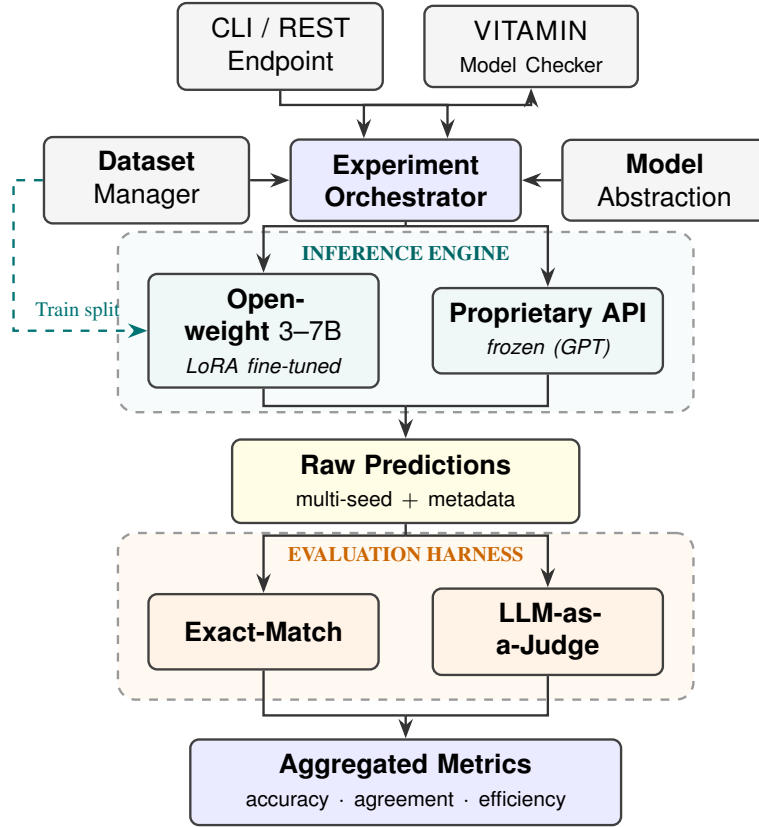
CLI / REST Endpoint

VITAMIN Model Checker

Dataset Manager

Experiment Orchestrator

Model Abstraction

Train split

INFERENCE ENGINE

Open-weight 3–7B
LoRA fine-tuned

Proprietary API
frozen (GPT)

Raw Predictions
multi-seed + metadata

EVALUATION HARNESS

Exact-Match

LLM-as-a-Judge

Aggregated Metrics
accuracy · agreement · efficiency